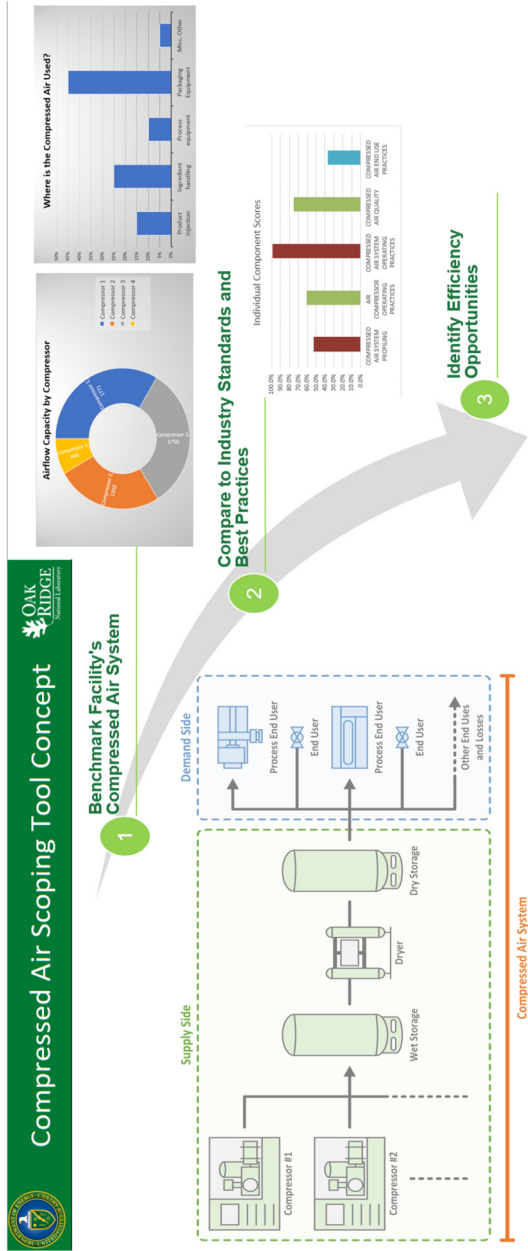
Compressed Air Scoping Tool Concept

OAK RIDGE National Laboratory

1 Benchmark Facility's Compressed Air System

2 Compare to Industry Standards and Best Practices

3 Identify Efficiency Opportunities

Airflow Capacity by Compressor

Compressor 1 Compressor 2 Compressor 3 Compressor 4

Compressor 1 1175
Compressor 2 1300
Compressor 3 1750
Compressor 4 440

Individual Component Scores

100.0% 90.0% 80.0% 70.0% 60.0% 50.0% 40.0% 30.0% 20.0% 10.0% 0.0%

COMPRESSED AIR SYSTEM PROFILING
AIR COMPRESSOR OPERATING PRACTICES
COMPRESSED AIR SYSTEM OPERATING PRACTICES
COMPRESSED AIR QUALITY
COMPRESSED AIR END USE PRACTICES

Where is the Compressed Air Used?

50% 45% 40% 35% 30% 25% 20% 15% 10% 5% 0%

Product injection
Ingredient handling
Process equipment
Packaging Equipment
Misc. Other

Supply Side

Compressor #1
Compressor #2
Wet Storage
Dryer
Dry Storage

Demand Side

Process End User
End User
Process End User
End User
Other End Uses and Losses

Compressed Air System